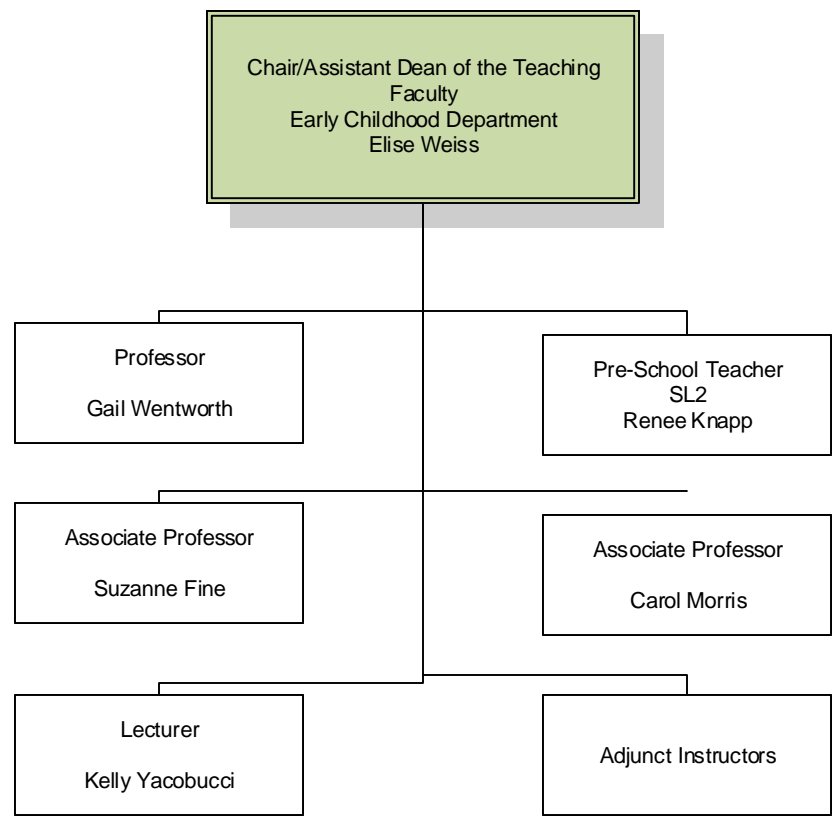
Chair/Assistant Dean of the Teaching Faculty
Early Childhood Department
Elise Weiss

Professor

Gail Wentworth

Pre-School Teacher
SL2
Renee Knapp

Associate Professor

Suzanne Fine

Associate Professor

Carol Morris

Lecturer

Kelly Yacobucci

Adjunct Instructors